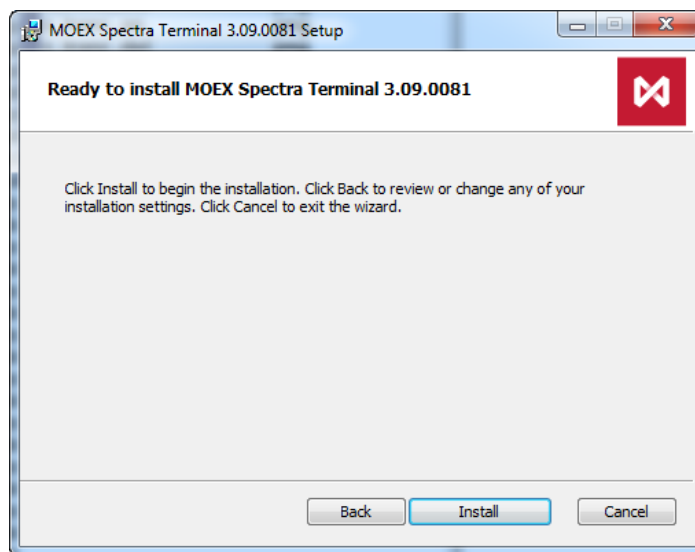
MOEX Spectra Terminal 3.09.0081 Setup

Ready to install MOEX Spectra Terminal 3.09.0081

Click Install to begin the installation. Click Back to review or change any of your installation settings. Click Cancel to exit the wizard.

Back Install Cancel